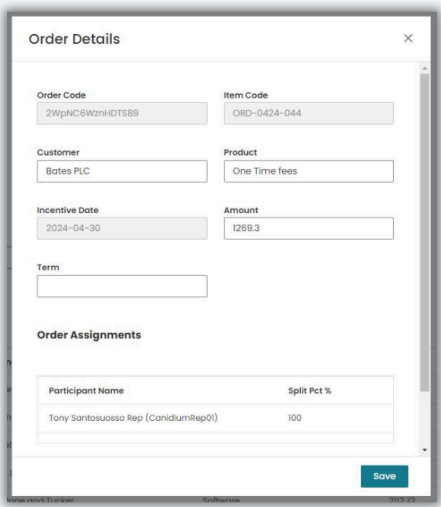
Order Details

×

Order Code
2WpNC6WznHDTS89

Item Code
ORD-0424-044

Customer
Bates PLC

Product
One Time fees

Incentive Date
2024-04-30

Amount
1269.3

Term

Order Assignments

| Participant Name | Split Pct % |
|---|---|
| Tony Santosuosso Rep (CanidiumRep01) | 100 |

Save

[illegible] and Tucker Software 2012.22